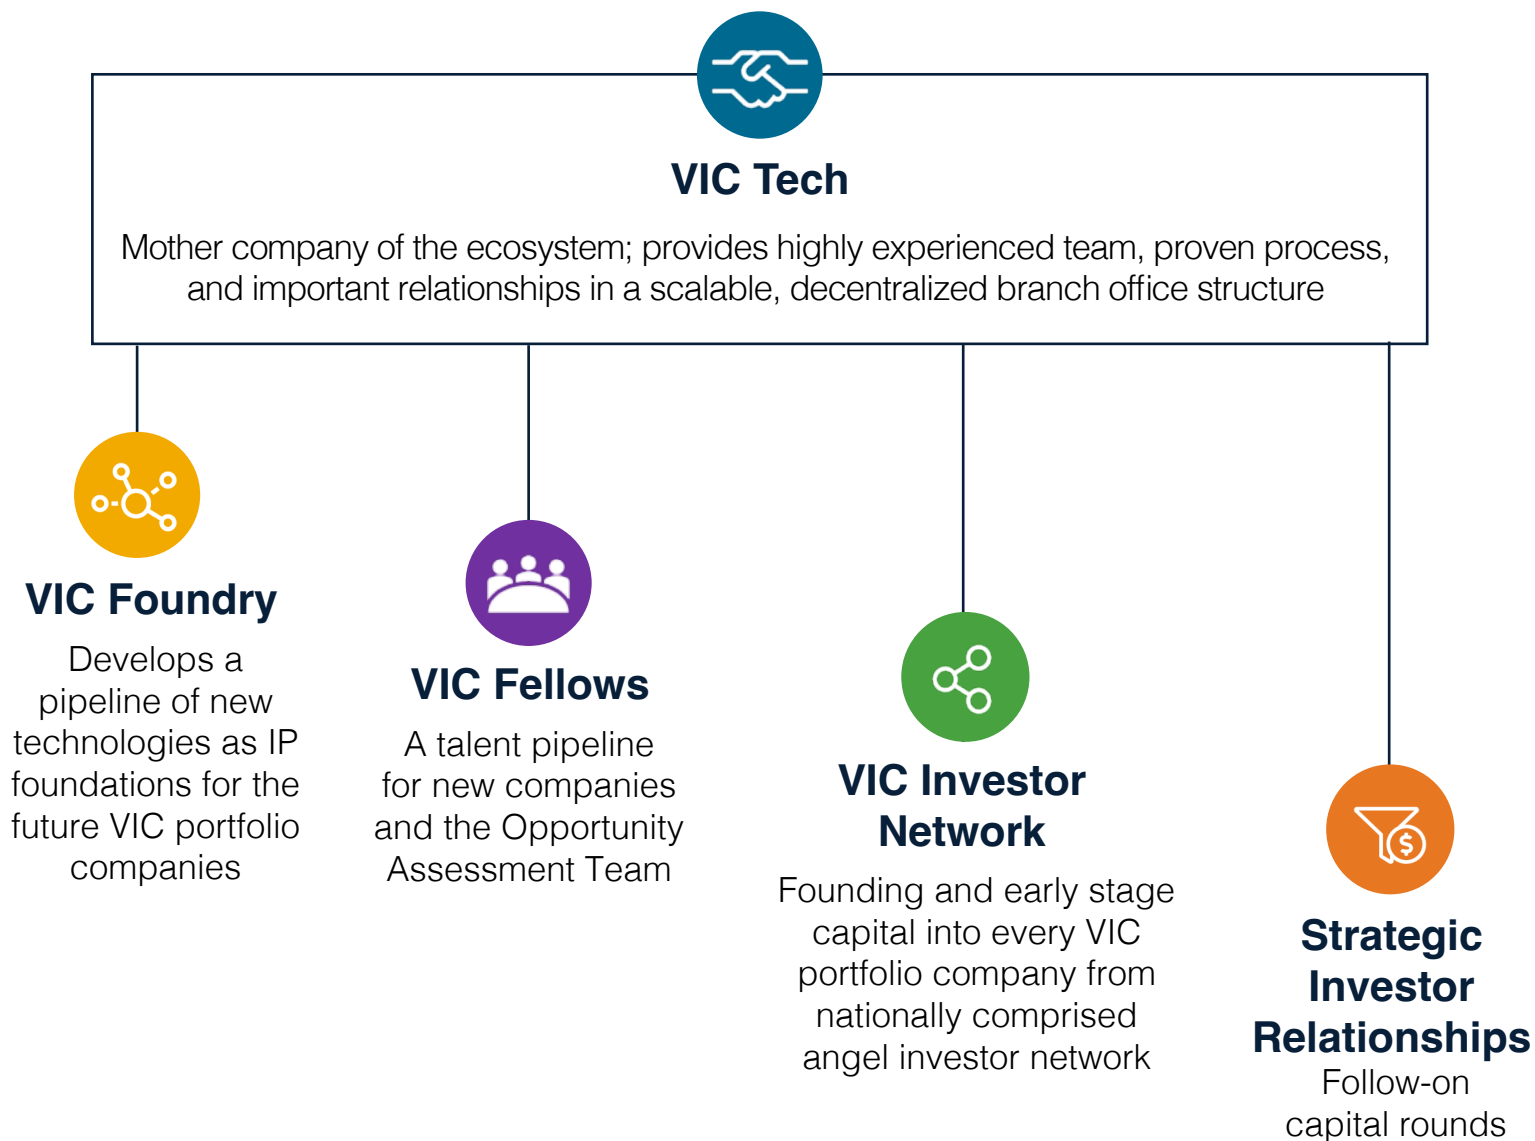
VIC Tech

Mother company of the ecosystem; provides highly experienced team, proven process, and important relationships in a scalable, decentralized branch office structure

VIC Foundry

Develops a pipeline of new technologies as IP foundations for the future VIC portfolio companies

VIC Fellows

A talent pipeline for new companies and the Opportunity Assessment Team

VIC Investor Network

Founding and early stage capital into every VIC portfolio company from nationally comprised angel investor network

Strategic Investor Relationships

Follow-on capital rounds